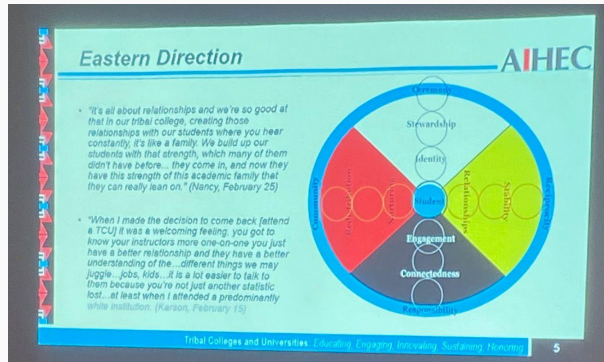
Eastern Direction

AIHEC

• "It's all about relationships and we're so good at that in our tribal college, creating those relationships with our students where you hear constantly, it's like a family. We build up our students with that strength, which many of them didn't have before… they come in, and now they have this strength of this academic family that they can really lean on." (Nancy, February 25)

• "When I made the decision to come back [attend a TCU] it was a welcoming feeling, you got to know your instructors more one-on-one you just have a better relationship and they have a better understanding of the…different things we may juggle…jobs, kids…it is a lot easier to talk to them because you're not just another statistic lost…at least when I attended a predominantly white institution. (Karson, February 15)

Ownership

Stewardship

Identity

Community

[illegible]

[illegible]

Student

Relationships

Stability

Reciprocity

Engagement

Connectedness

Responsibility

Tribal Colleges and Universities: Educating, Engaging, Innovating, Sustaining, Honoring

5